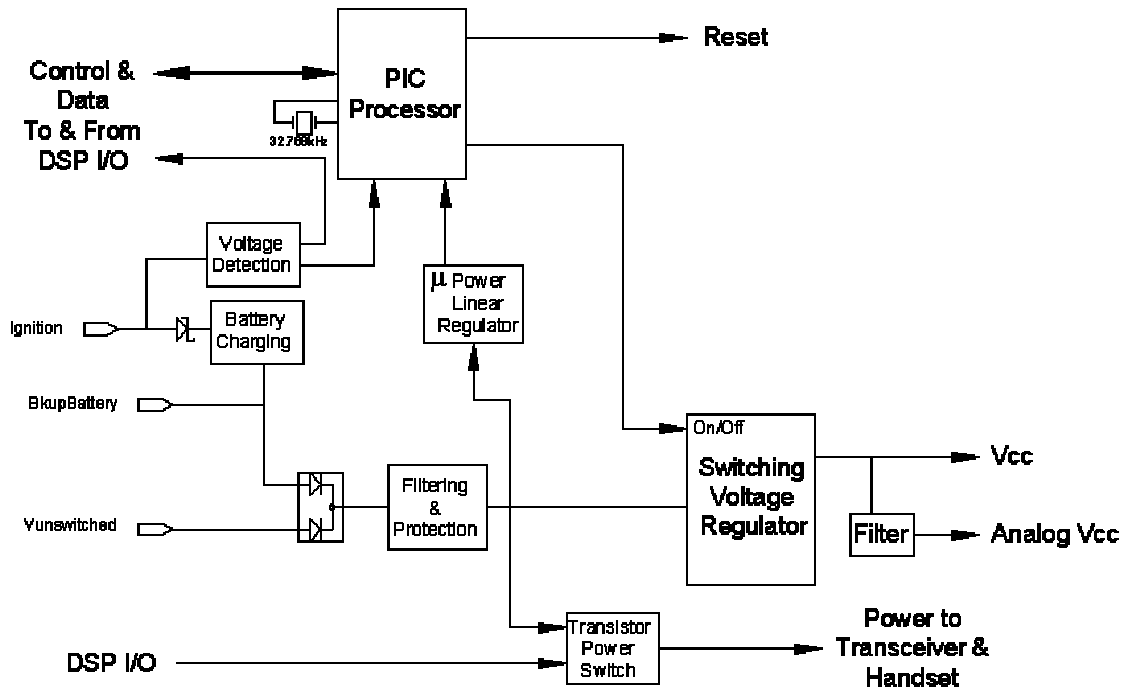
PIC Processor

Reset

Control & Data To & From DSP I/O

32.768kHz

Voltage Detection

$\mu$ Power Linear Regulator

Ignition

Battery Charging

BkupBattery

Vunswitched

Filtering & Protection

On/Off

Switching Voltage Regulator

Vcc

Filter

Analog Vcc

DSP I/O

Transistor Power Switch

Power to Transceiver & Handset